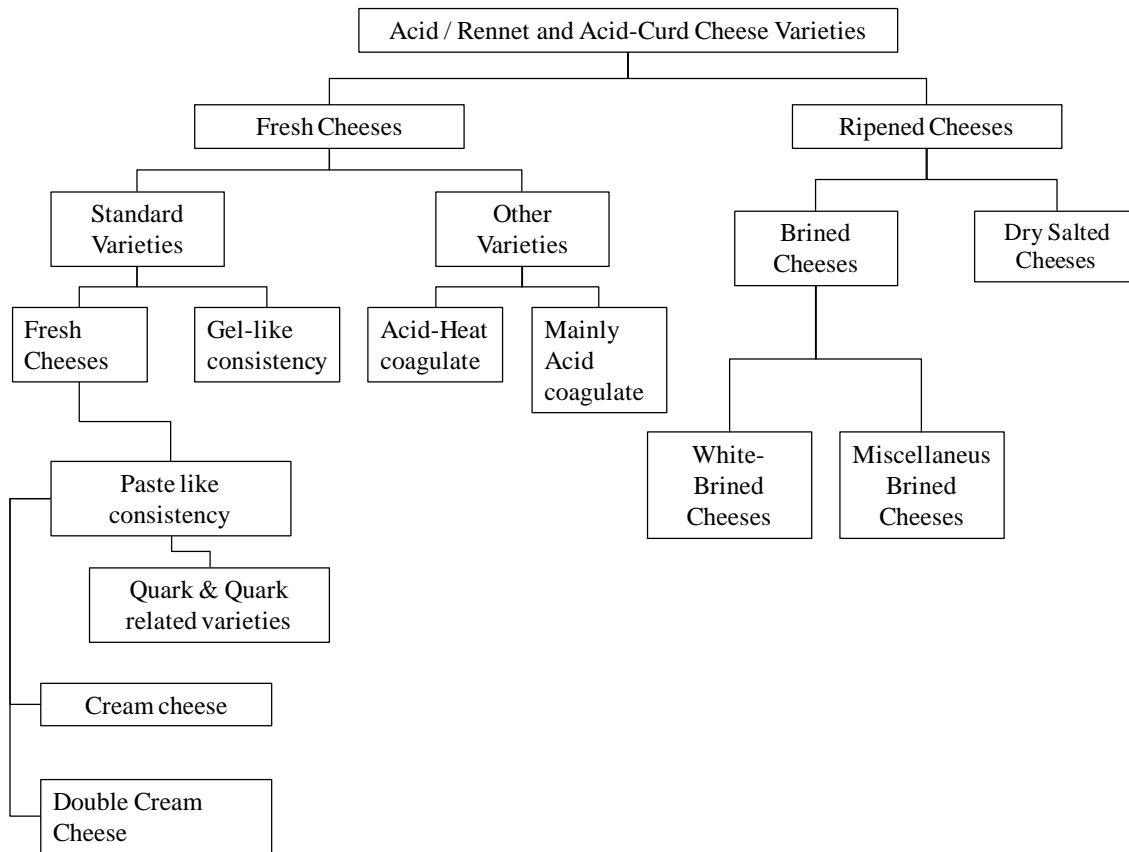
Acid / Rennet and Acid-Curd Cheese Varieties

Fresh Cheeses

Ripened Cheeses

Standard Varieties

Other Varieties

Brined Cheeses

Dry Salted Cheeses

Fresh Cheeses

Gel-like consistency

Acid-Heat coagulate

Mainly Acid coagulate

White-Brined Cheeses

Miscellaneus Brined Cheeses

Paste like consistency

Quark & Quark related varieties

Cream cheese

Double Cream Cheese